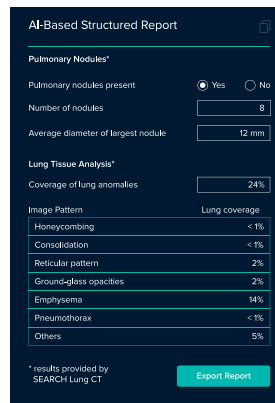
AI-Based Structured Report

Pulmonary Nodules*

Pulmonary nodules present
Yes
No

Number of nodules
8

Average diameter of largest nodule
12 mm

Lung Tissue Analysis*

Coverage of lung anomalies
24%

| Image Pattern | Lung coverage |
|---|---|
| Honeycombing | < 1% |
| Consolidation | < 1% |
| Reticular pattern | 2% |
| Ground-glass opacities | 2% |
| Emphysema | 14% |
| Pneumothorax | < 1% |
| Others | 5% |

* results provided by SEARCH Lung CT

Export Report